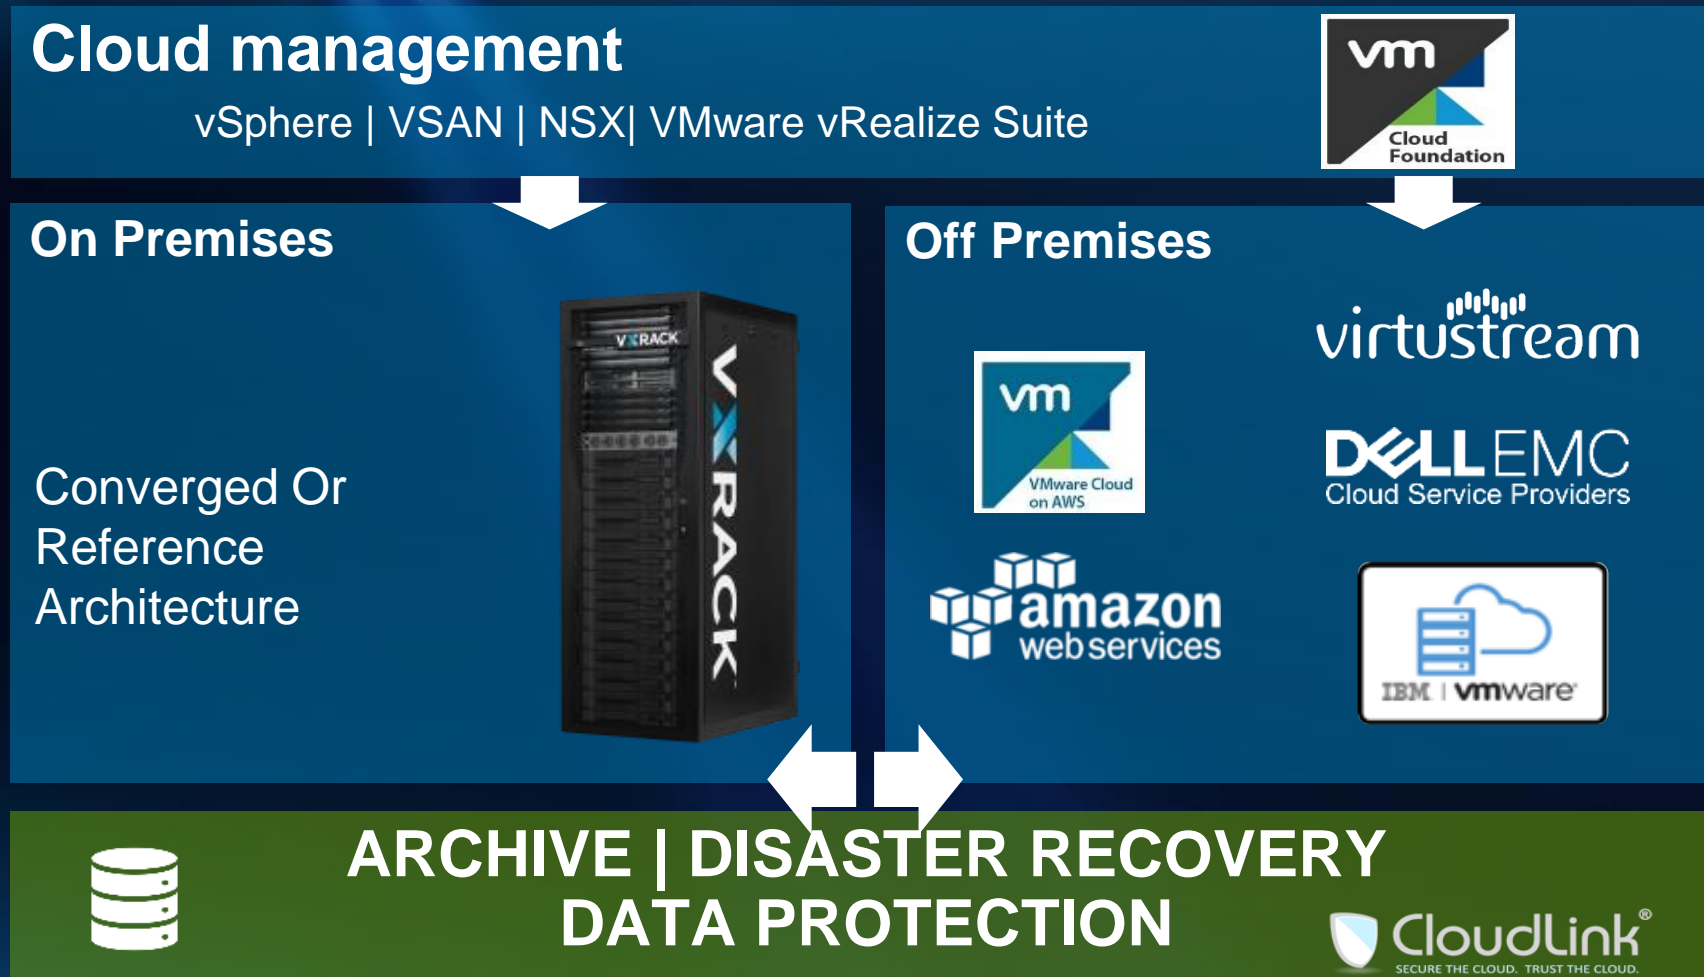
Cloud management

vSphere | VSAN | NSX| VMware vRealize Suite

vm Cloud Foundation

On Premises

Converged Or Reference Architecture

VXRACK

VXRACK

Off Premises

vm VMware Cloud on AWS

virtustream

DELLEMC Cloud Service Providers

amazon web services

IBM | vmware

ARCHIVE | DISASTER RECOVERY DATA PROTECTION

CloudLink®
SECURE THE CLOUD. TRUST THE CLOUD.